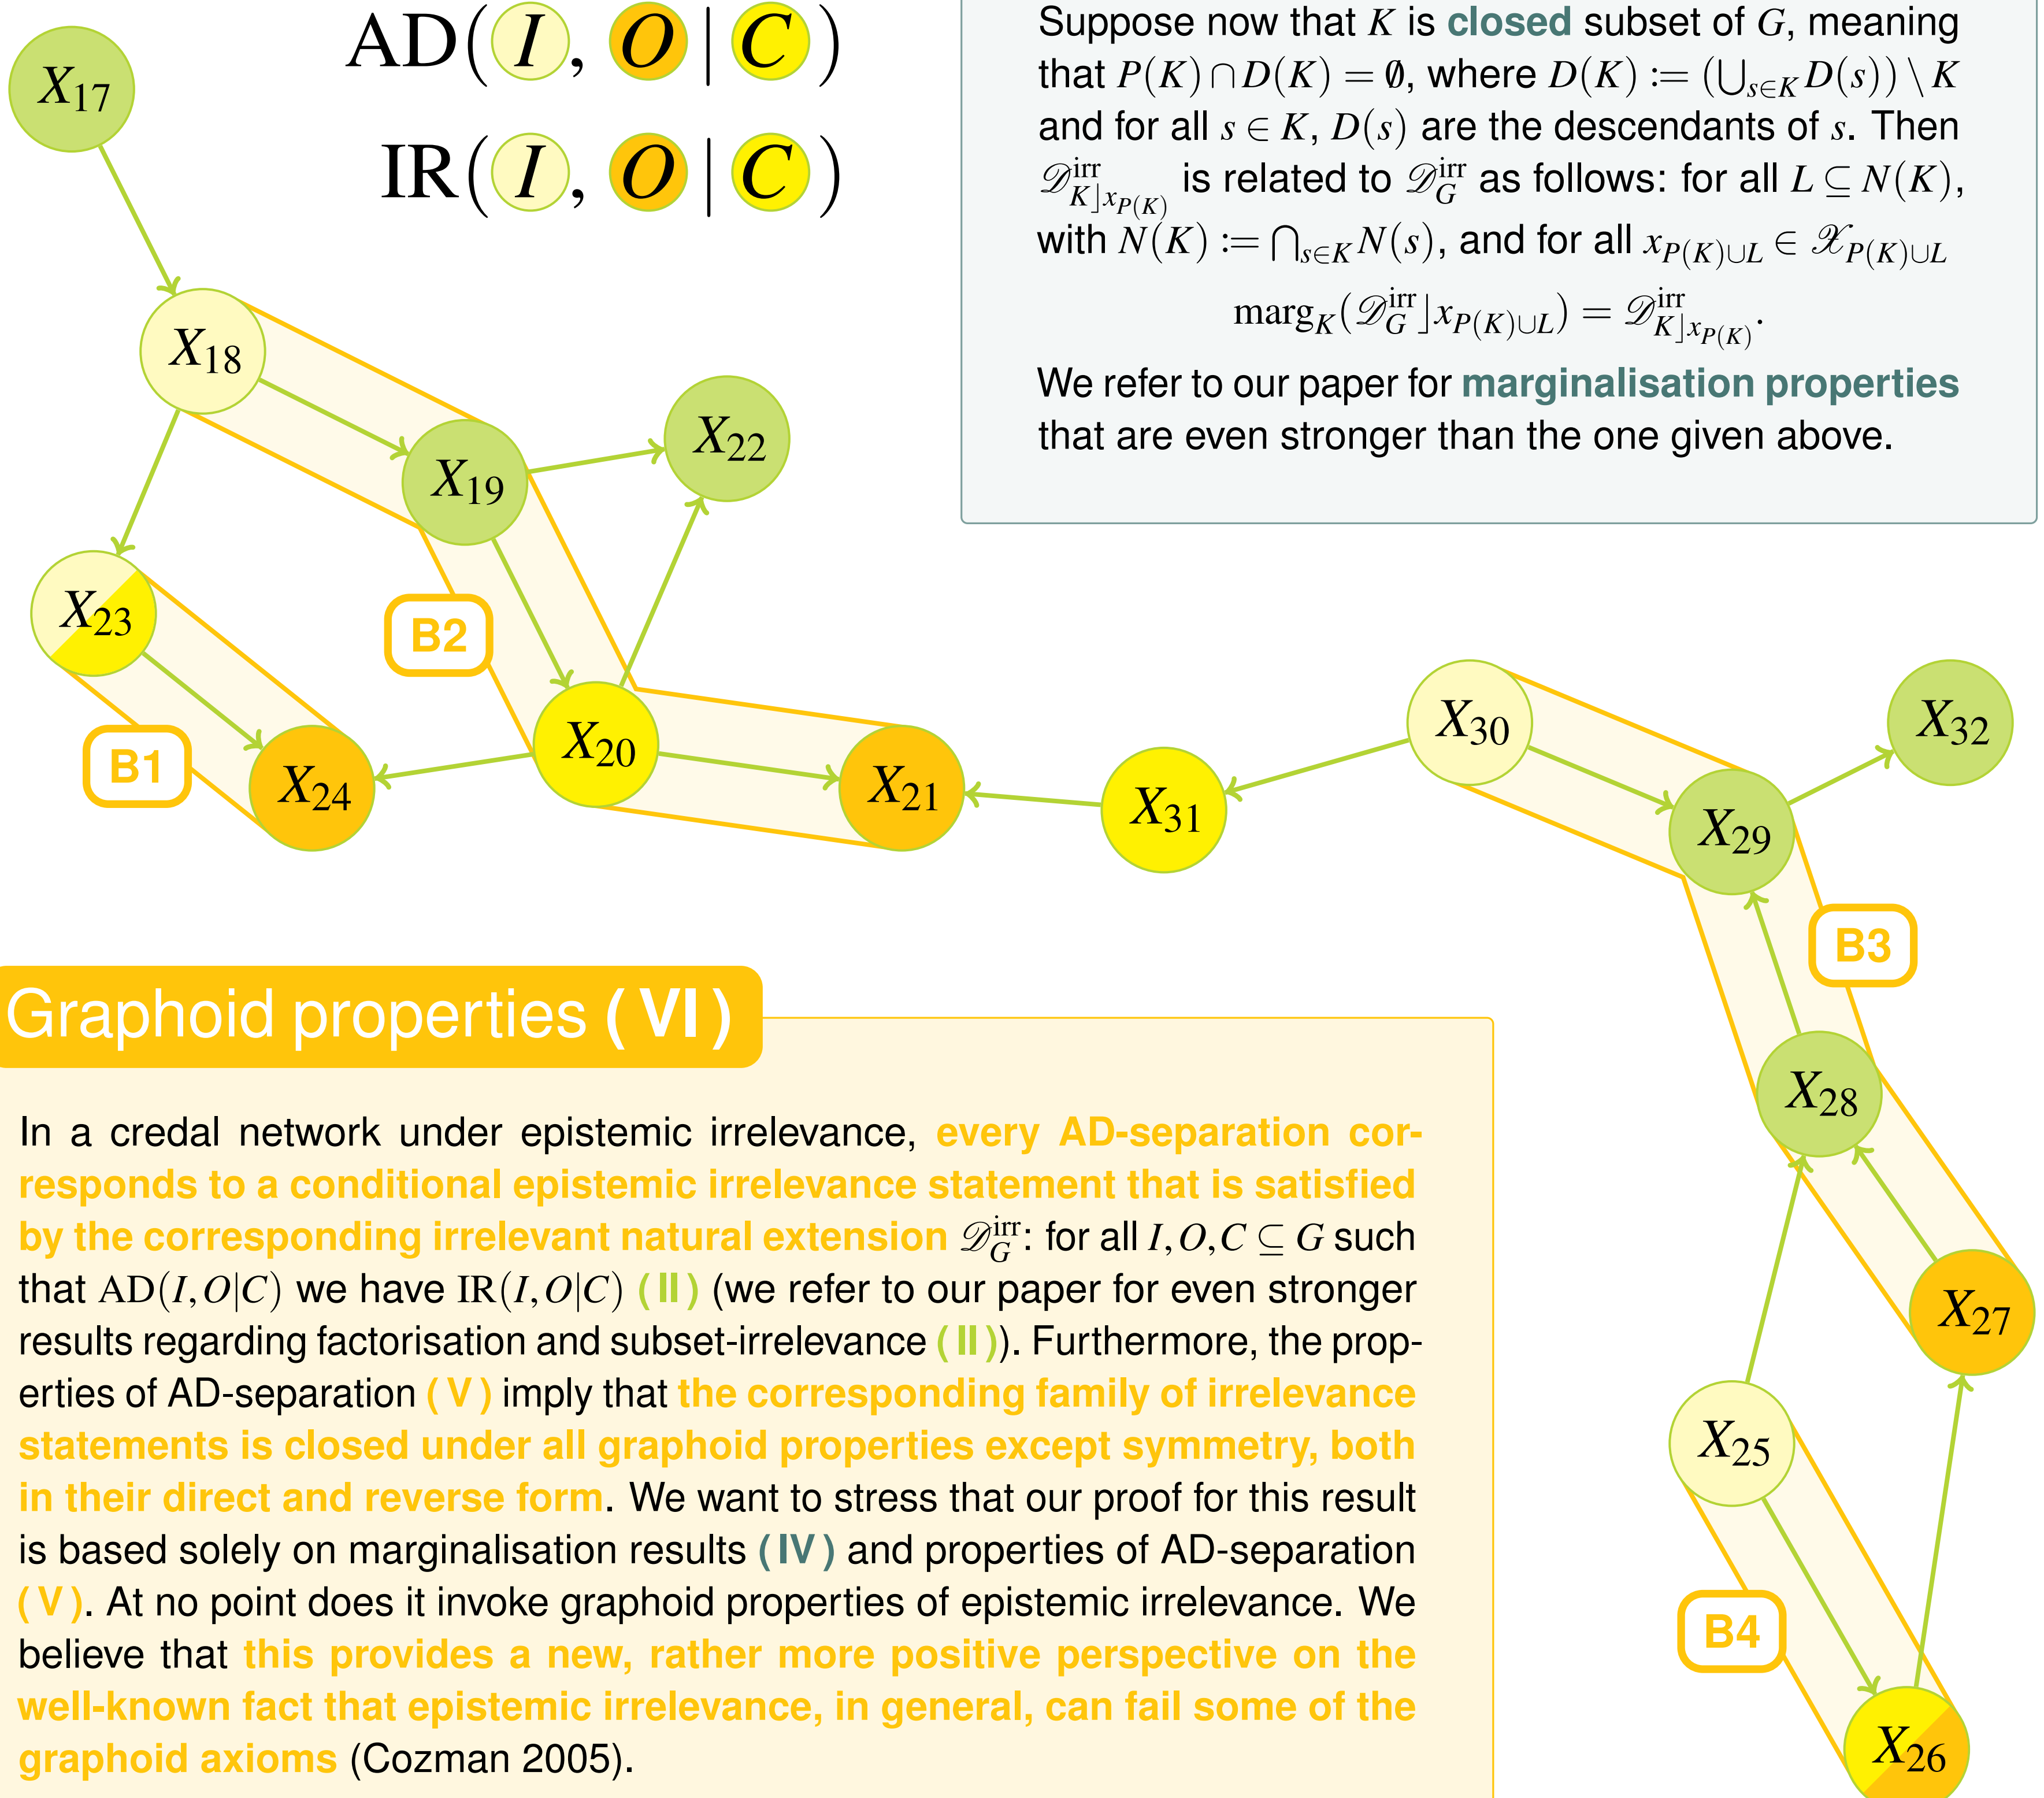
$\mathrm{AD}(I, O \mid C)$

$\mathrm{IR}(I, O \mid C)$

$X_{17}$

$X_{18}$

$X_{19}$

$X_{22}$

$X_{23}$

B2

B1

$X_{24}$

$X_{20}$

$X_{21}$

$X_{31}$

$X_{30}$

$X_{32}$

$X_{29}$

B3

$X_{28}$

$X_{27}$

$X_{25}$

B4

$X_{26}$

Suppose now that $K$ is closed subset of $G$, meaning that $P(K) \cap D(K) = \emptyset$, where $D(K) := (\bigcup_{s \in K} D(s)) \setminus K$ and for all $s \in K$, $D(s)$ are the descendants of $s$. Then $\mathscr{D}^{\mathrm{irr}}_{K \rfloor x_{P(K)}}$ is related to $\mathscr{D}^{\mathrm{irr}}_{G}$ as follows: for all $L \subseteq N(K)$, with $N(K) := \bigcap_{s \in K} N(s)$, and for all $x_{P(K) \cup L} \in \mathscr{X}_{P(K) \cup L}$

$$\mathrm{marg}_K(\mathscr{D}^{\mathrm{irr}}_{G} \rfloor x_{P(K) \cup L}) = \mathscr{D}^{\mathrm{irr}}_{K \rfloor x_{P(K)}}.$$

We refer to our paper for marginalisation properties that are even stronger than the one given above.

Graphoid properties ( VI )

In a credal network under epistemic irrelevance, every AD-separation corresponds to a conditional epistemic irrelevance statement that is satisfied by the corresponding irrelevant natural extension $\mathscr{D}^{\mathrm{irr}}_{G}$: for all $I, O, C \subseteq G$ such that $\mathrm{AD}(I, O|C)$ we have $\mathrm{IR}(I, O|C)$ ( II ) (we refer to our paper for even stronger results regarding factorisation and subset-irrelevance ( II )). Furthermore, the properties of AD-separation ( V ) imply that the corresponding family of irrelevance statements is closed under all graphoid properties except symmetry, both in their direct and reverse form. We want to stress that our proof for this result is based solely on marginalisation results ( IV ) and properties of AD-separation ( V ). At no point does it invoke graphoid properties of epistemic irrelevance. We believe that this provides a new, rather more positive perspective on the well-known fact that epistemic irrelevance, in general, can fail some of the graphoid axioms (Cozman 2005).